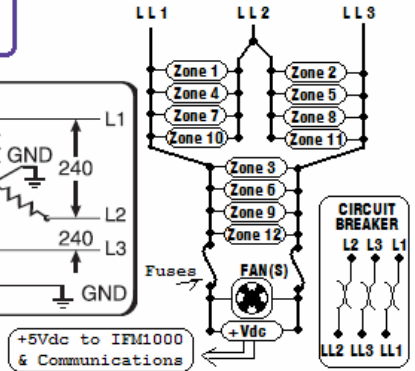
LL1 LL2 LL3

Zone 1
Zone 4
Zone 7
Zone 10

Zone 2
Zone 5
Zone 8
Zone 11

Zone 3
Zone 6
Zone 9
Zone 12

L1
GND
240
L2
240
L3
GND

CIRCUIT BREAKER
L2 L3 L1

Fuses
FAN(S)
+Vdc

+5Vdc to IFM1000
& Communications

LL2 LL3 LL1